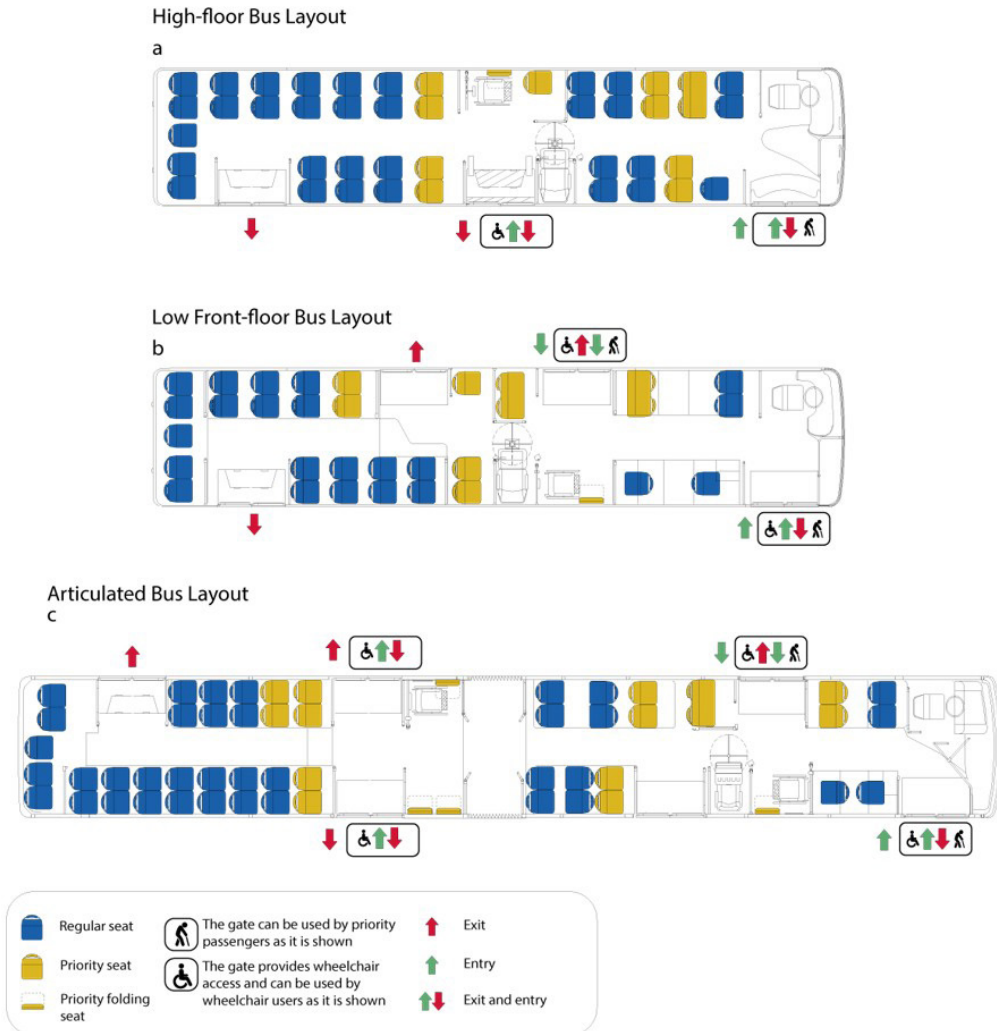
High-floor Bus Layout
a

Low Front-floor Bus Layout
b

Articulated Bus Layout
c

Regular seat

Priority seat

Priority folding seat

The gate can be used by priority passengers as it is shown

The gate provides wheelchair access and can be used by wheelchair users as it is shown

Exit

Entry

Exit and entry